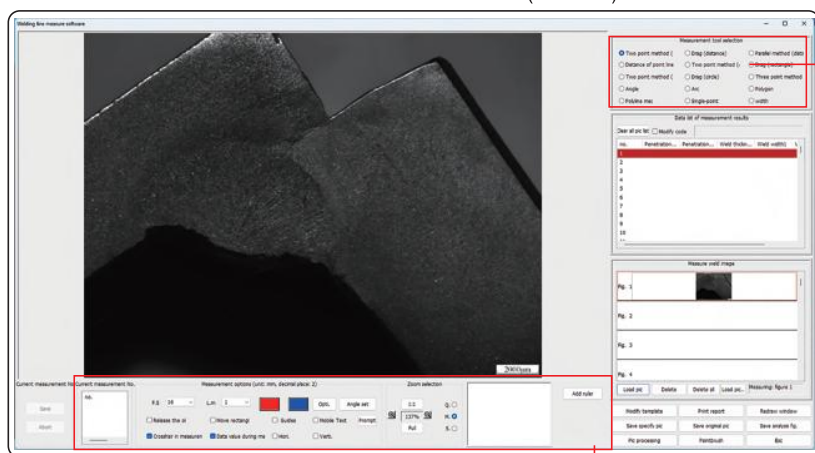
Welding line measure software

Measurement tool selection

Two point method (
Distance of point line
Two point method (
Angle
Polyline mea
Drag (distance)
Two point method (
Drag (circle)
Arc
Single-point
Parallel method (dista
Drag (rectangle)
Three point method
Polygon
width

Data list of measurement results

Clear all pic list
Modify code

| no. | Penetration... | Penetration... | Weld thickn... | Weld width( |
|---|---|---|---|---|
| 1 | | | | |
| 2 | | | | |
| 3 | | | | |
| 4 | | | | |
| 5 | | | | |
| 6 | | | | |
| 7 | | | | |
| 8 | | | | |
| 9 | | | | |
| 10 | | | | |

Measure weld image

Fig. 1
Fig. 2
Fig. 3
Fig. 4

Load pic
Delete
Delete all
Load pic
Measuring: figure 1

Modify template
Print report
Redraw window
Save specify pic
Save original pic
Save analysis fig.
Pic processing
Paintbrush
Exit

Current measurement No.
Current measurement No.
no.

Save
Abort

Measurement options (unit: mm, decimal place: 2)
F.S 16
L.W. 1
Opt.
Angle set
Release the se
Move rectangl
Guides
Mobile Text
Prompt
Crossfair in measuren
Data value during me
Hori.
Verti.

Zoom selection
0.5
137%
Full
G.
M.
S.

Add ruler